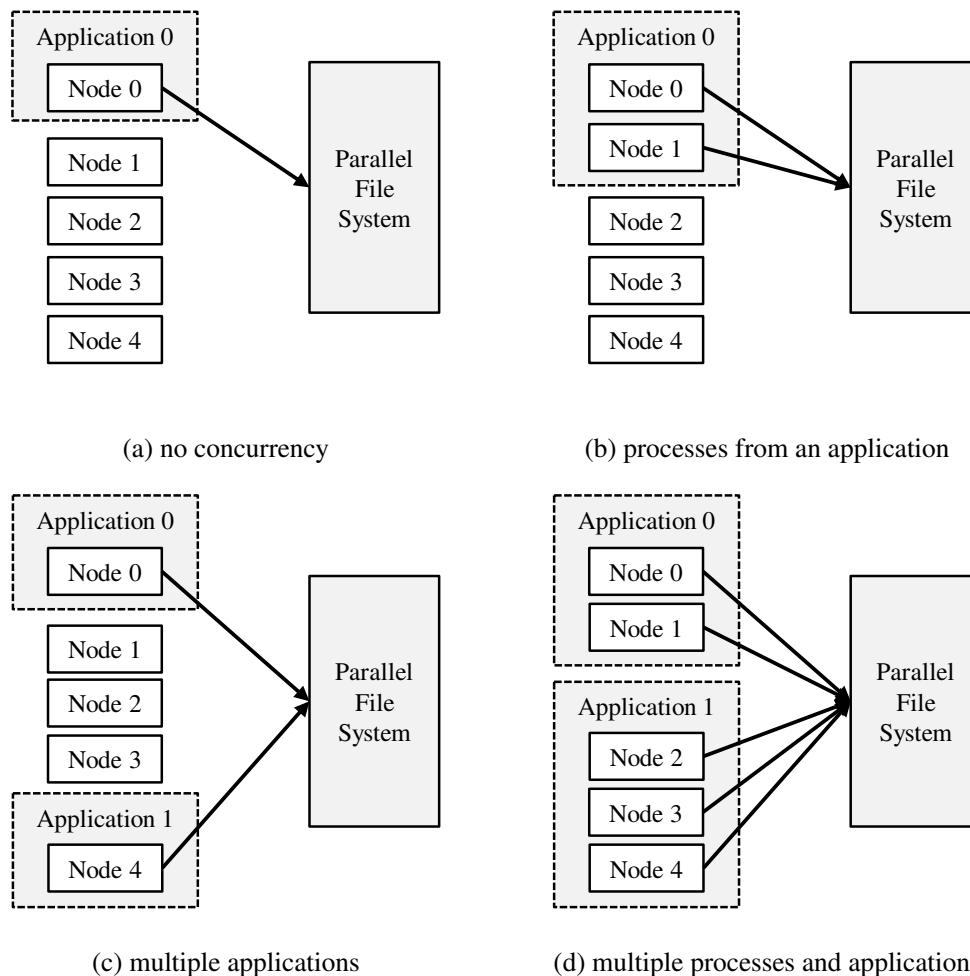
Application 0
Node 0
Node 1
Node 2
Node 3
Node 4
Parallel File System

(a) no concurrency

Application 0
Node 0
Node 1
Node 2
Node 3
Node 4
Parallel File System

(b) processes from an application

Application 0
Node 0
Node 1
Node 2
Node 3
Application 1
Node 4
Parallel File System

(c) multiple applications

Application 0
Node 0
Node 1
Application 1
Node 2
Node 3
Node 4
Parallel File System

(d) multiple processes and application